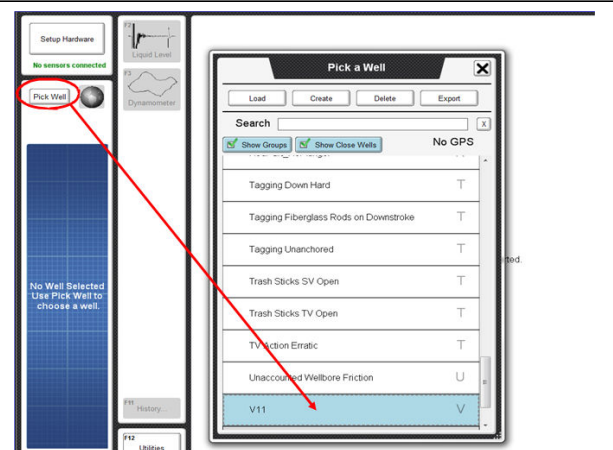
Setup Hardware

No sensors connected

Pick Well

No Well Selected
Use Pick Well to choose a well.

F2
Liquid Level

F3
Dynamometer

F11
History...

F12
Utilities

Pick a Well

Load

Create

Delete

Export

Search

X

Show Groups

Show Close Wells

No GPS

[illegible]

Tagging Down Hard T

Tagging Fiberglass Rods on Downstroke T

Tagging Unanchored T

Trash Sticks SV Open T

Trash Sticks TV Open T

TV Action Erratic T

Unaccounted Wellbore Friction U

V11 V

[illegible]cted.